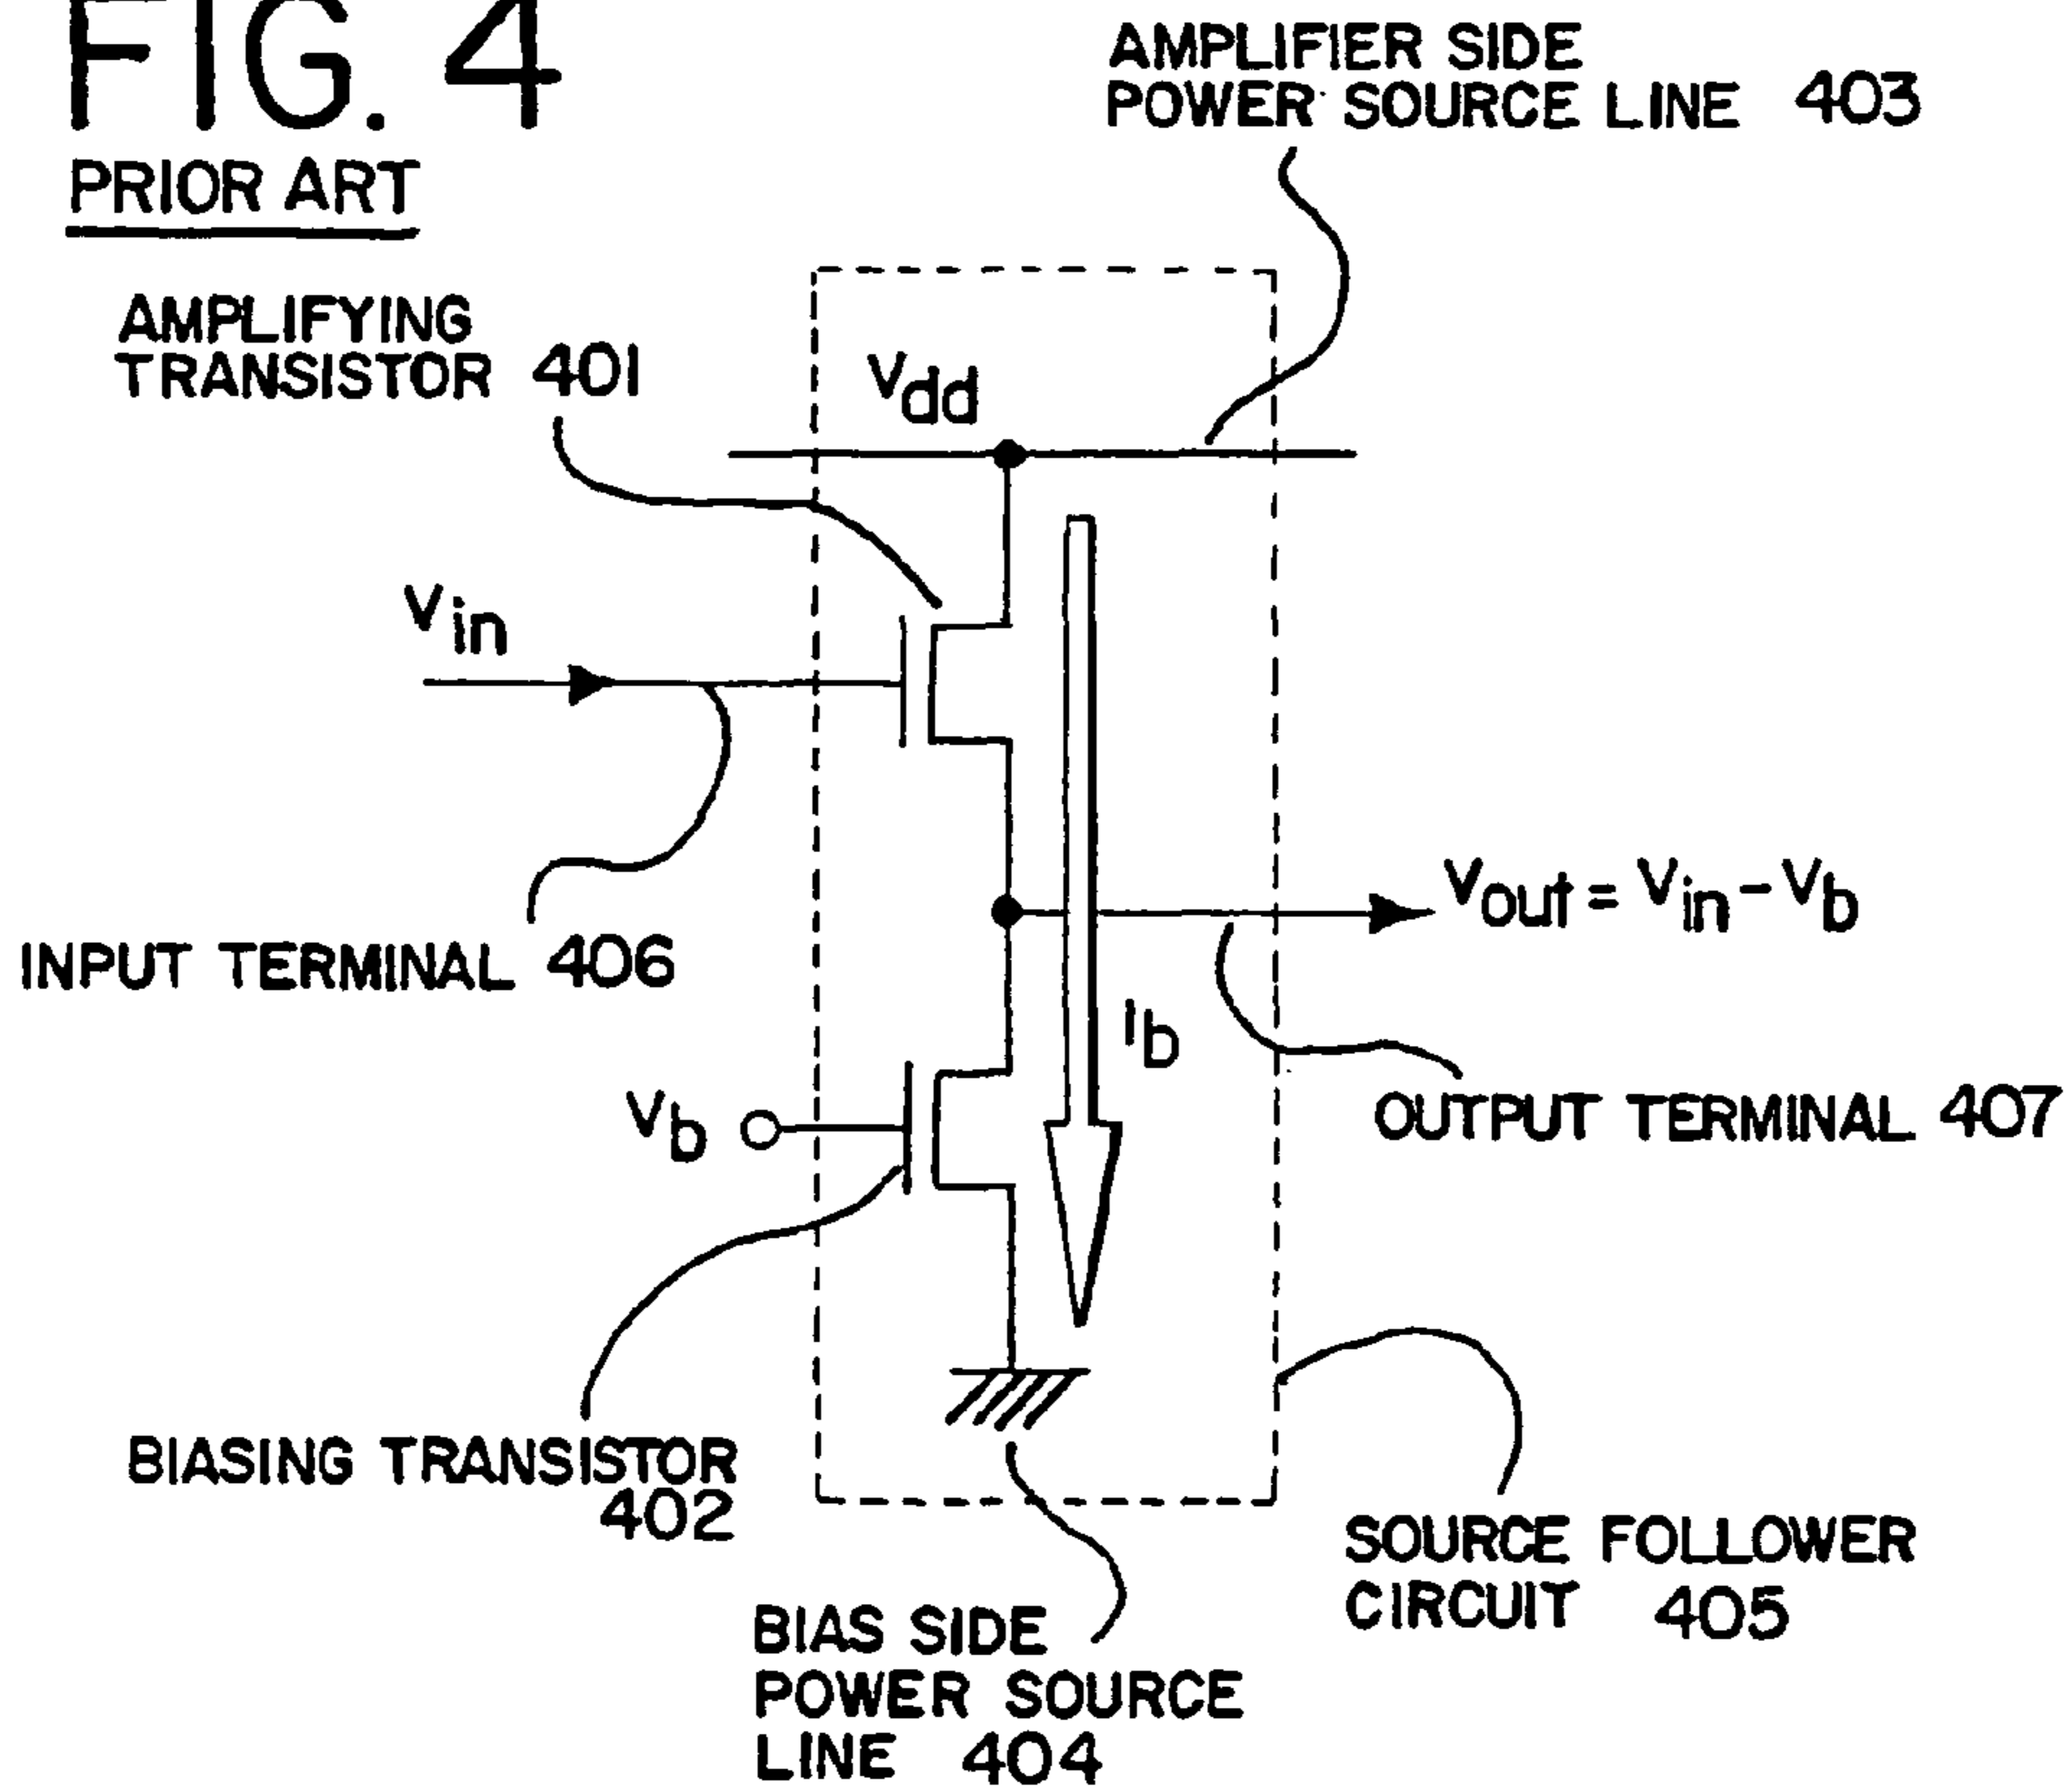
FIG. 4
PRIOR ART

AMPLIFIER SIDE POWER SOURCE LINE 403

AMPLIFYING TRANSISTOR 401

$V_{dd}$

$V_{in}$

$V_{out} = V_{in} - V_b$

INPUT TERMINAL 406

$I_b$

$V_b$

OUTPUT TERMINAL 407

BIASING TRANSISTOR 402

SOURCE FOLLOWER CIRCUIT 405

BIAS SIDE POWER SOURCE LINE 404